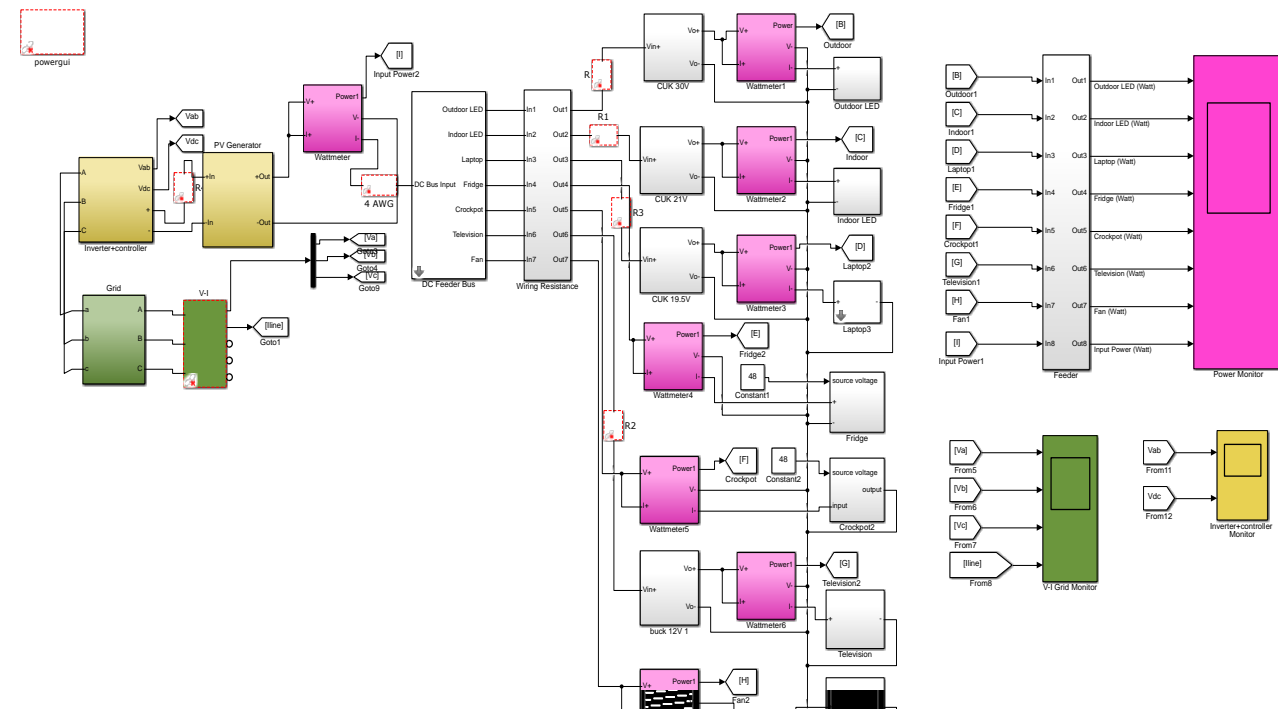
powergui

Vab
Vdc
PV Generator
+In
-In
+Out
-Out
R
Vab
Vdc
+
-
A
B
C
Inverter+controller

[I]
Input Power2
V+
I+
Power1
V-
I-
Wattmeter

4 AWG

Outdoor LED
Indoor LED
Laptop
Fridge
Crockpot
Television
Fan
DC Bus Input
DC Feeder Bus

In1
In2
In3
In4
In5
In6
In7
Out1
Out2
Out3
Out4
Out5
Out6
Out7
Wiring Resistance

[Va]
Goto3
[Vb]
Goto4
[Vc]
Goto9

Grid
a
b
c
A
B
C
V-I
[Iline]
Goto1

R
R1
R3
R2

Vin+
Vo+
Vo-
CUK 30V
V+
I+
Power
V-
I-
Wattmeter1
[B]
Outdoor
+
-
Outdoor LED

Vin+
Vo+
Vo-
CUK 21V
V+
I+
Power1
V-
I-
Wattmeter2
[C]
Indoor
+
-
Indoor LED

Vin+
Vo+
Vo-
CUK 19.5V
V+
I+
Power1
V-
I-
Wattmeter3
[D]
Laptop2
+
-
Laptop3

V+
I+
Power1
V-
I-
Wattmeter4
[E]
Fridge2
48
Constant1
source voltage
+
-
Fridge

V+
I+
Power1
V-
I-
Wattmeter5
[F]
Crockpot
48
Constant2
source voltage
output
input
Crockpot2

Vin+
Vo+
Vo-
buck 12V 1
V+
I+
Power1
V-
I-
Wattmeter6
[G]
Television2
+
-
Television

Power1
[H]
Fan2

[B]
Outdoor1
[C]
Indoor1
[D]
Laptop1
[E]
Fridge1
[F]
Crockpot1
[G]
Television1
[H]
Fan1
[I]
Input Power1
In1
In2
In3
In4
In5
In6
In7
In8
Out1
Out2
Out3
Out4
Out5
Out6
Out7
Out8
Feeder
Outdoor LED (Watt)
Indoor LED (Watt)
Laptop (Watt)
Fridge (Watt)
Crockpot (Watt)
Television (Watt)
Fan (Watt)
Input Power (Watt)
Power Monitor

[Va]
From5
[Vb]
From6
[Vc]
From7
[Iline]
From8
V-I Grid Monitor

Vab
From11
Vdc
From12
Inverter+controller Monitor